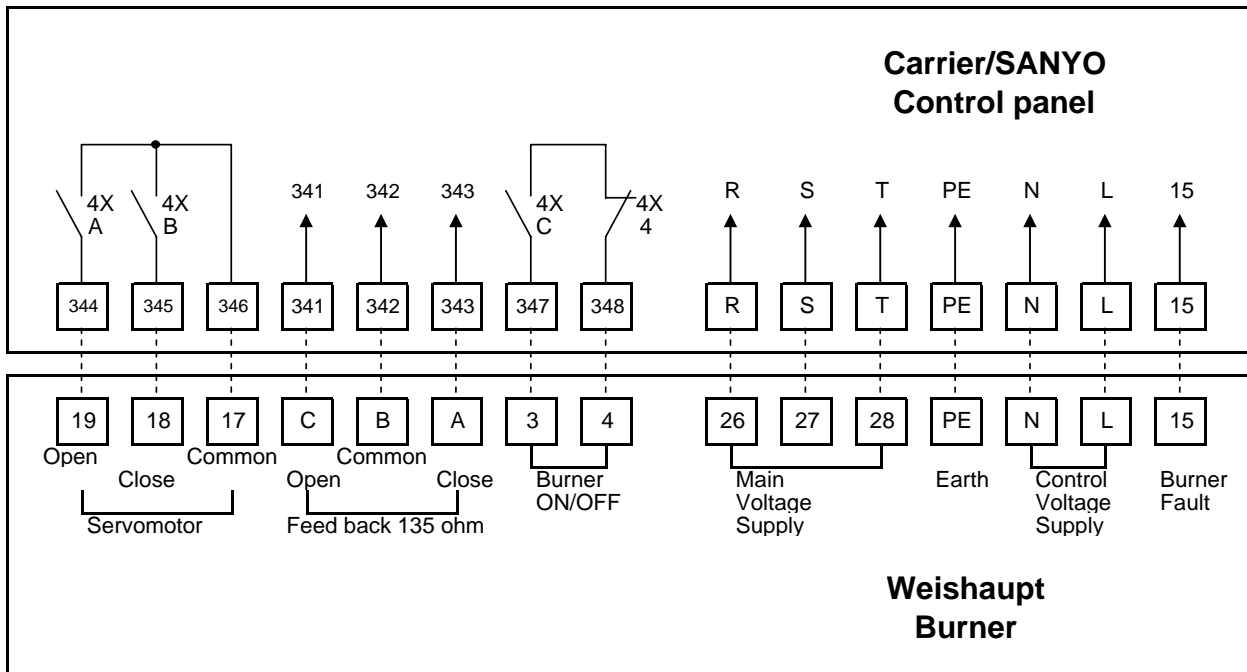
Carrier/SANYO
Control panel

4X A
4X B
341
342
343
4X C
4X 4
R
S
T
PE
N
L
15

344
345
346
341
342
343
347
348
R
S
T
PE
N
L
15

19
18
17
C
B
A
3
4
26
27
28
PE
N
L
15

Open
Close
Common
Servomotor
Open
Common
Close
Feed back 135 ohm
Burner ON/OFF
Main Voltage Supply
Earth
Control Voltage Supply
Burner Fault

Weishaupt
Burner